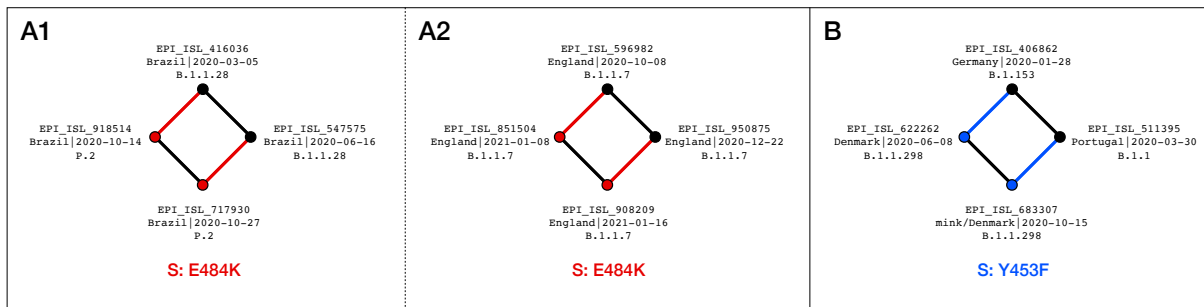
A1

EPI_ISL_416036
Brazil|2020-03-05
B.1.1.28

EPI_ISL_918514
Brazil|2020-10-14
P.2

EPI_ISL_547575
Brazil|2020-06-16
B.1.1.28

EPI_ISL_717930
Brazil|2020-10-27
P.2

S: E484K

A2

EPI_ISL_596982
England|2020-10-08
B.1.1.7

EPI_ISL_851504
England|2021-01-08
B.1.1.7

EPI_ISL_950875
England|2020-12-22
B.1.1.7

EPI_ISL_908209
England|2021-01-16
B.1.1.7

S: E484K

B

EPI_ISL_406862
Germany|2020-01-28
B.1.153

EPI_ISL_622262
Denmark|2020-06-08
B.1.1.298

EPI_ISL_511395
Portugal|2020-03-30
B.1.1

EPI_ISL_683307
mink/Denmark|2020-10-15
B.1.1.298

S: Y453F